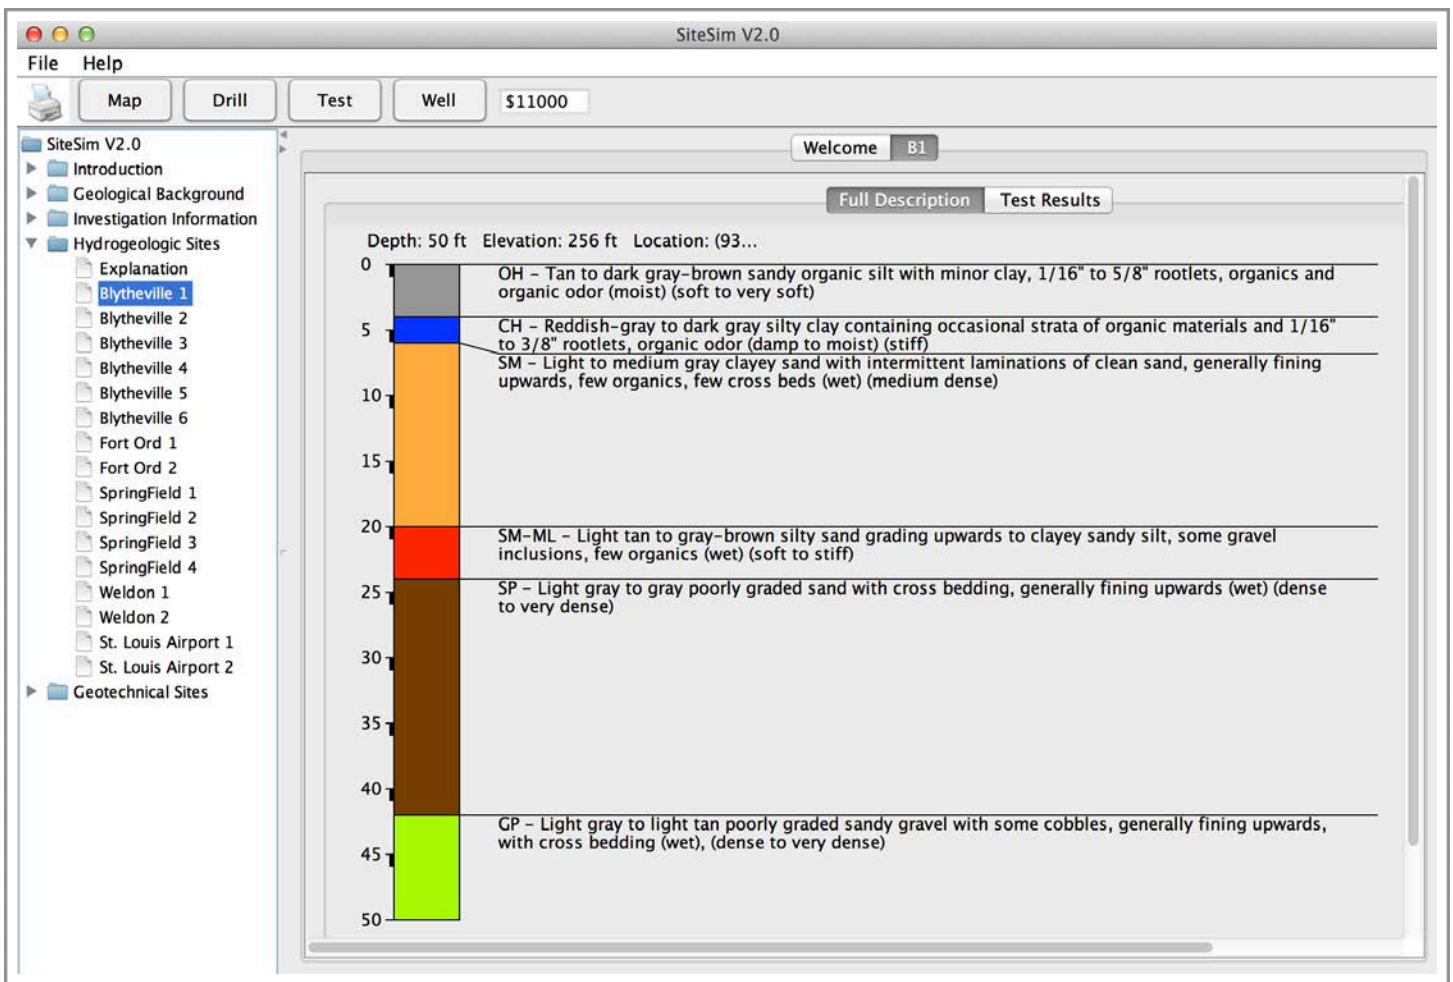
SiteSim V2.0

File Help

Map Drill Test Well $11000

SiteSim V2.0
Introduction
Geological Background
Investigation Information
Hydrogeologic Sites
Explanation
Blytheville 1
Blytheville 2
Blytheville 3
Blytheville 4
Blytheville 5
Blytheville 6
Fort Ord 1
Fort Ord 2
SpringField 1
SpringField 2
SpringField 3
SpringField 4
Weldon 1
Weldon 2
St. Louis Airport 1
St. Louis Airport 2
Geotechnical Sites

Welcome B1

Full Description Test Results

Depth: 50 ft Elevation: 256 ft Location: (93...

0
5
10
15
20
25
30
35
40
45
50

OH – Tan to dark gray-brown sandy organic silt with minor clay, 1/16" to 5/8" rootlets, organics and organic odor (moist) (soft to very soft)

CH – Reddish-gray to dark gray silty clay containing occasional strata of organic materials and 1/16" to 3/8" rootlets, organic odor (damp to moist) (stiff)

SM – Light to medium gray clayey sand with intermittent laminations of clean sand, generally fining upwards, few organics, few cross beds (wet) (medium dense)

SM-ML – Light tan to gray-brown silty sand grading upwards to clayey sandy silt, some gravel inclusions, few organics (wet) (soft to stiff)

SP – Light gray to gray poorly graded sand with cross bedding, generally fining upwards (wet) (dense to very dense)

GP – Light gray to light tan poorly graded sandy gravel with some cobbles, generally fining upwards, with cross bedding (wet), (dense to very dense)